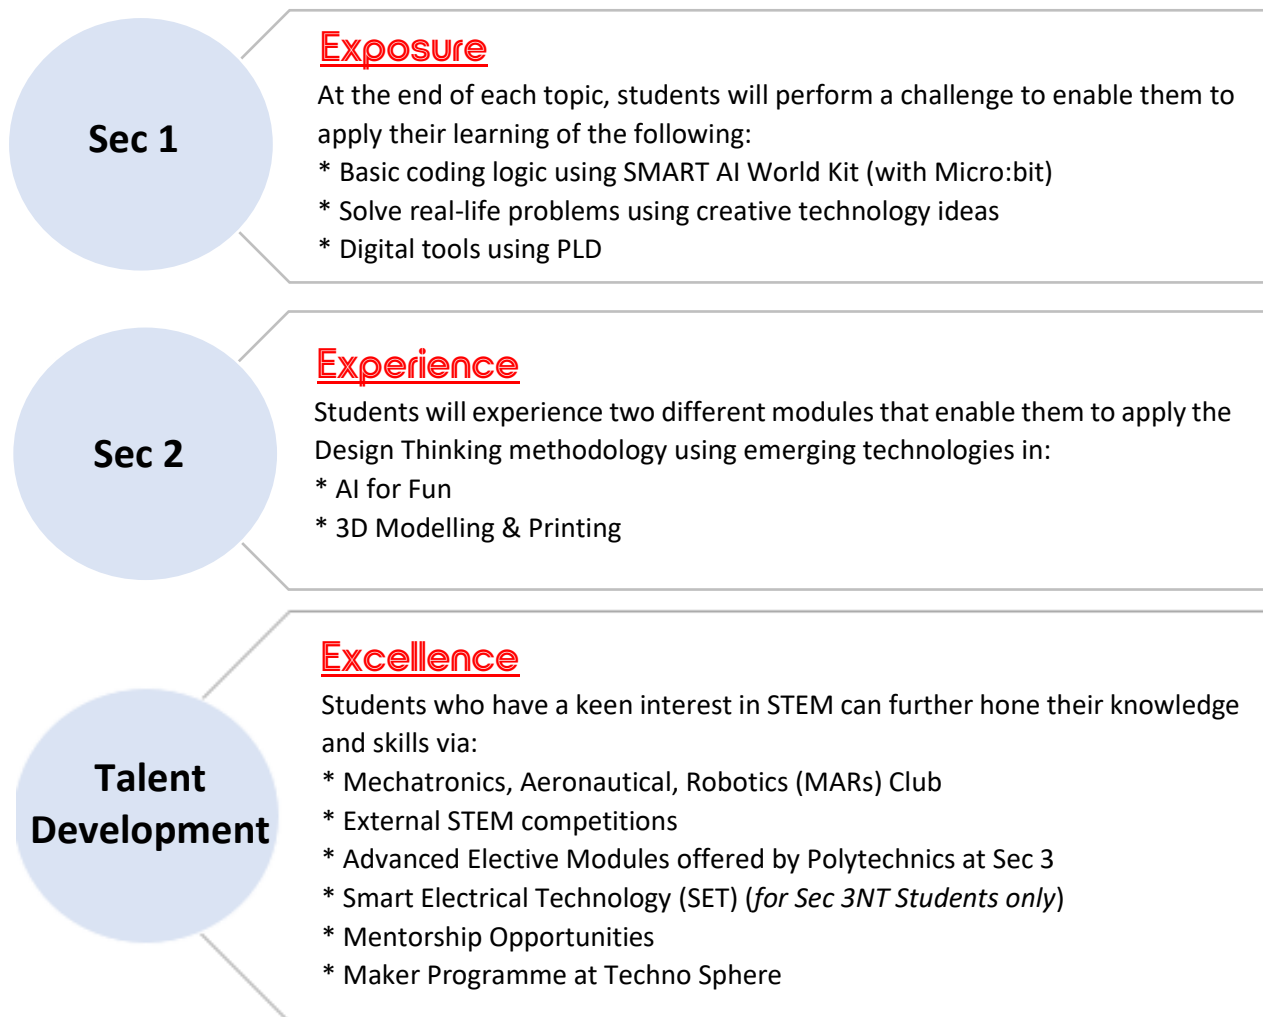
Sec 1

Exposure
At the end of each topic, students will perform a challenge to enable them to apply their learning of the following:
* Basic coding logic using SMART AI World Kit (with Micro:bit)
* Solve real-life problems using creative technology ideas
* Digital tools using PLD

Sec 2

Experience
Students will experience two different modules that enable them to apply the Design Thinking methodology using emerging technologies in:
* AI for Fun
* 3D Modelling & Printing

Talent Development

Excellence
Students who have a keen interest in STEM can further hone their knowledge and skills via:
* Mechatronics, Aeronautical, Robotics (MARs) Club
* External STEM competitions
* Advanced Elective Modules offered by Polytechnics at Sec 3
* Smart Electrical Technology (SET) (for Sec 3NT Students only)
* Mentorship Opportunities
* Maker Programme at Techno Sphere